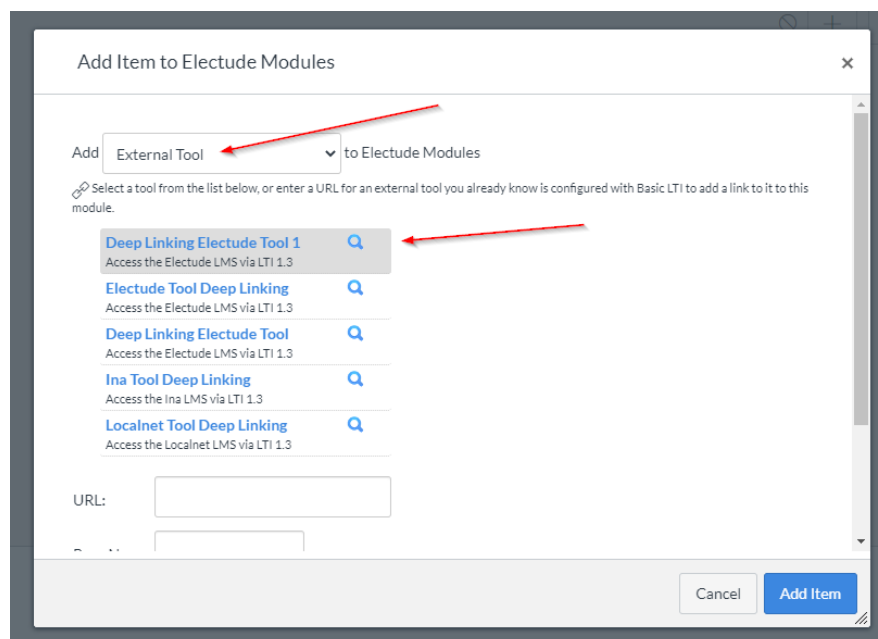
Add Item to Electude Modules

×

Add External Tool to Electude Modules

Select a tool from the list below, or enter a URL for an external tool you already know is configured with Basic LTI to add a link to it to this module.

Deep Linking Electude Tool 1
Access the Electude LMS via LTI 1.3

Electude Tool Deep Linking
Access the Electude LMS via LTI 1.3

Deep Linking Electude Tool
Access the Electude LMS via LTI 1.3

Ina Tool Deep Linking
Access the Ina LMS via LTI 1.3

Localnet Tool Deep Linking
Access the Localnet LMS via LTI 1.3

URL:

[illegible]

Cancel

Add Item